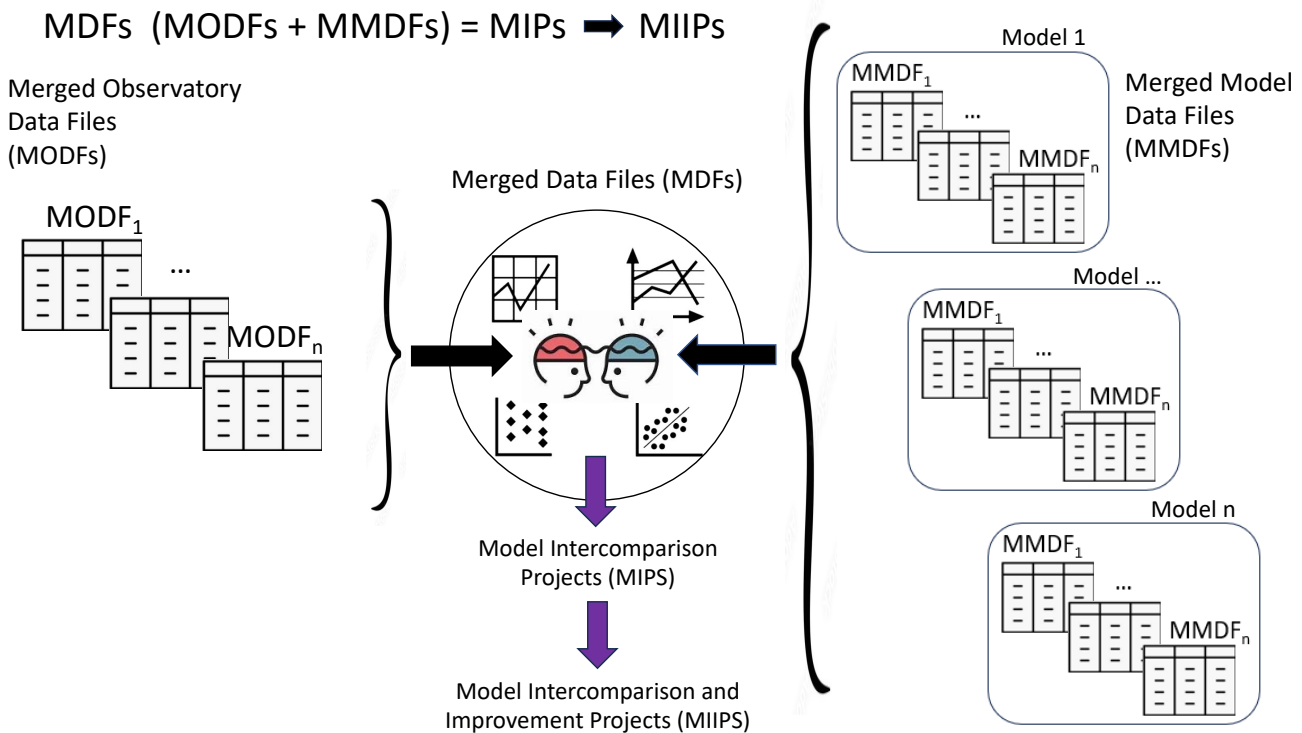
MDFs (MODFs + MMDFs) = MIPs ➡ MIIPs

Merged Observatory Data Files (MODFs)

$MODF_1$

...

$MODF_n$

Merged Data Files (MDFs)

Model Intercomparison Projects (MIPS)

Model Intercomparison and Improvement Projects (MIIPS)

Model 1

$MMDF_1$

...

$MMDF_n$

Merged Model Data Files (MMDFs)

Model ...

$MMDF_1$

...

$MMDF_n$

Model n

$MMDF_1$

...

$MMDF_n$